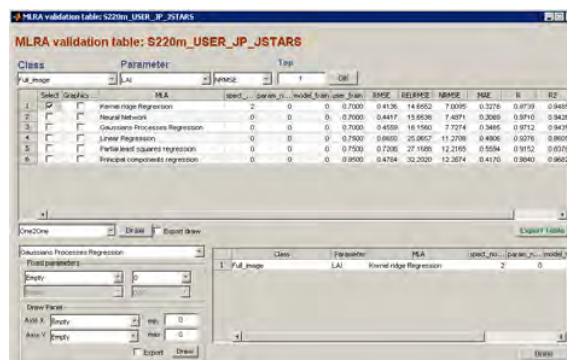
MLRA validation table: S220m_USER_JP_JSTARS

MLRA validation table: S220m_USER_JP_JSTARS

Class
Parameter
Top

Full_image
LAI
NRMSE
1
OK

| | Select | Graphics | MLA | spect_... | param_n... | model_train | user_train | RMSE | RELRMSE | NRMSE | MAE | R | R2 |
|---|---|---|---|---|---|---|---|---|---|---|---|---|---|
| 1 | ☑ | ☐ | Kernel ridge Regression | 2 | 0 | 0 | 0.7000 | 0.4136 | 14.8652 | 7.0095 | 0.3278 | 0.9739 | 0.9485 |
| 2 | ☐ | ☐ | Neural Network | 0 | 0 | 0 | 0.7000 | 0.4417 | 15.6636 | 7.4871 | 0.3069 | 0.9710 | 0.9428 |
| 3 | ☐ | ☐ | Gaussians Processes Regression | 0 | 0 | 0 | 0.7000 | 0.4559 | 16.1560 | 7.7274 | 0.3485 | 0.9712 | 0.9431 |
| 4 | ☐ | ☐ | Linear Regression | 0 | 0 | 0 | 0.7500 | 0.6650 | 25.0657 | 11.2708 | 0.4806 | 0.9276 | 0.8605 |
| 5 | ☐ | ☐ | Partial least squares regression | 0 | 0 | 0 | 0.7500 | 0.7206 | 27.1686 | 12.2165 | 0.5594 | 0.9152 | 0.8376 |
| 6 | ☐ | ☐ | Principal components regression | 0 | 0 | 0 | 0.8500 | 0.4784 | 32.2020 | 12.2674 | 0.4170 | 0.9840 | 0.9682 |

One2One
Draw
Export draw
Export Table

Gaussians Processes Regression
Fixed parameters
Empty
0
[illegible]
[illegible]

| | Class | Parameter | MLA | spect_no... | param_n... | model_t... |
|---|---|---|---|---|---|---|
| 1 | Full_image | LAI | Kernel ridge Regression | 2 | 0 | |

Draw Panel
Axis X Empty
min
0
Axis Y Empty
max
0
Export
Draw
Draw